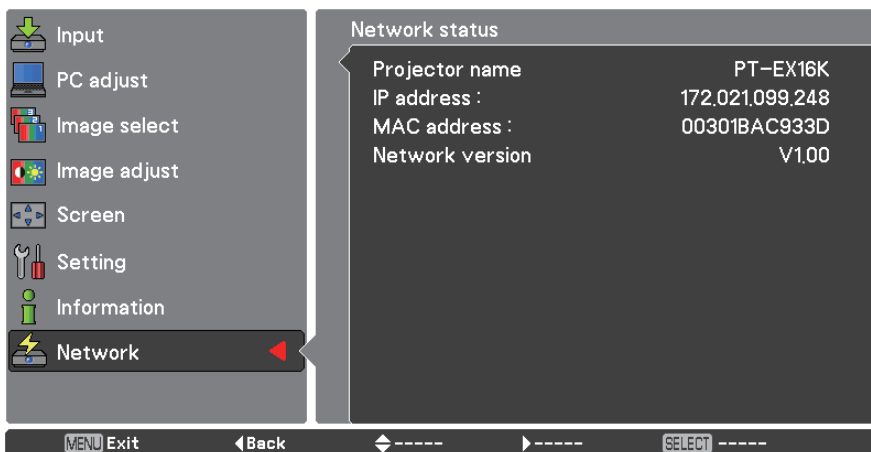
Input
PC adjust
Image select
Image adjust
Screen
Setting
Information
Network

Network status

| | |
|---|---|
| Projector name | PT-EX16K |
| IP address : | 172.021.099.248 |
| MAC address : | 00301BAC933D |
| Network version | V1.00 |

MENU Exit ◀Back ◆----- ▶----- SELECT -----